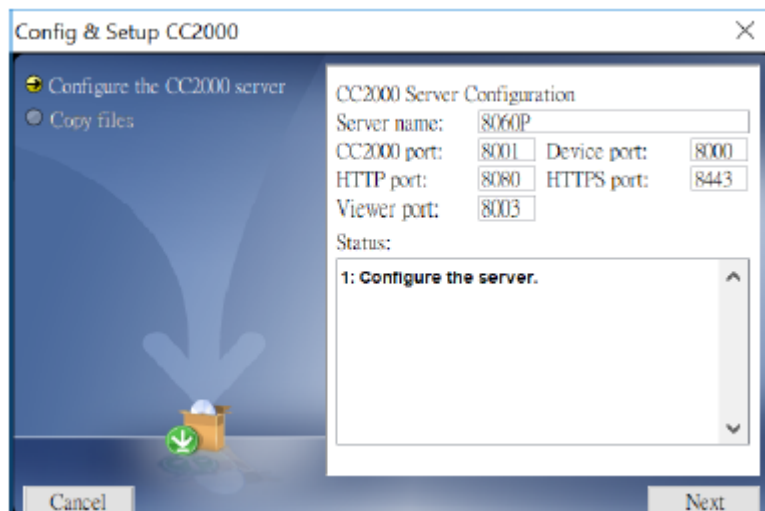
Config & Setup CC2000

Configure the CC2000 server
Copy files

CC2000 Server Configuration
Server name: 8060P
CC2000 port: 8001 Device port: 8000
HTTP port: 8080 HTTPS port: 8443
Viewer port: 8003
Status:

1: Configure the server.

Cancel
Next